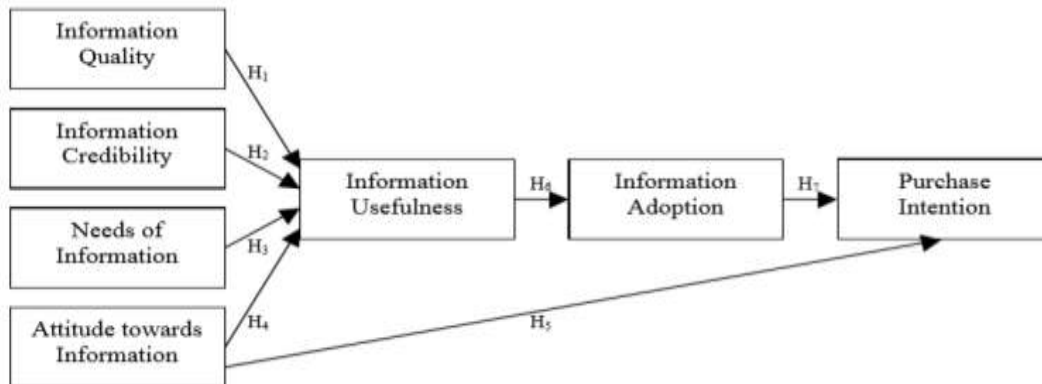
Information Quality

Information Credibility

Needs of Information

Attitude towards Information

$H_1$

$H_2$

$H_3$

$H_4$

Information Usefulness

$H_6$

Information Adoption

$H_7$

Purchase Intention

$H_5$